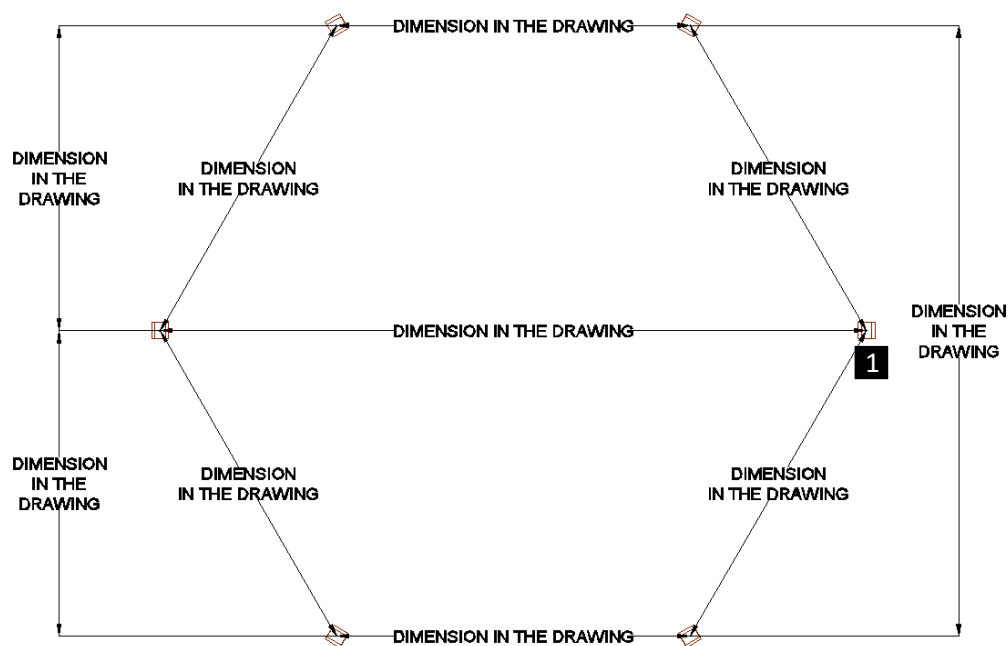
DIMENSION IN THE DRAWING

DIMENSION IN THE DRAWING

DIMENSION IN THE DRAWING

DIMENSION IN THE DRAWING

DIMENSION IN THE DRAWING

DIMENSION IN THE DRAWING

1

DIMENSION IN THE DRAWING

DIMENSION IN THE DRAWING

DIMENSION IN THE DRAWING

DIMENSION IN THE DRAWING